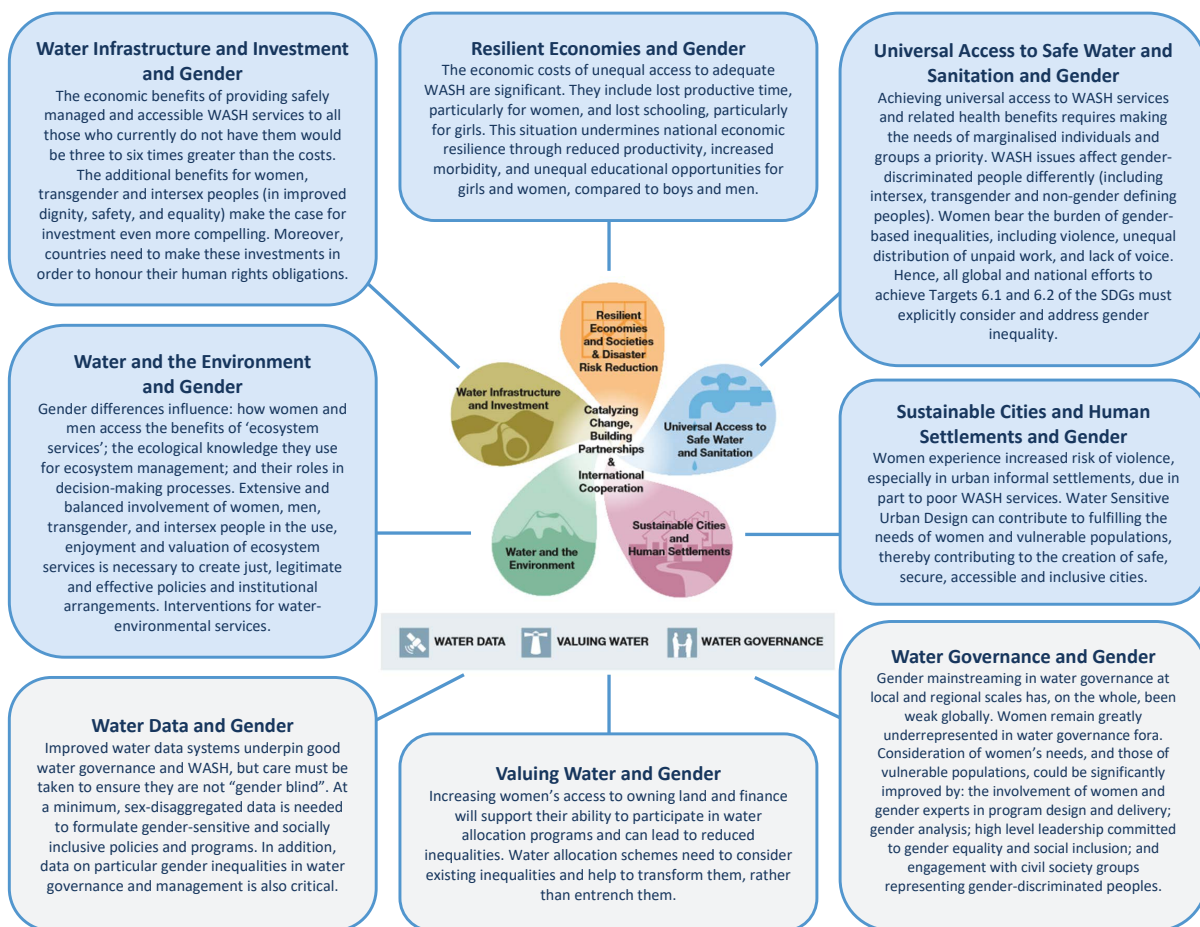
Water Infrastructure and Investment and Gender

The economic benefits of providing safely managed and accessible WASH services to all those who currently do not have them would be three to six times greater than the costs. The additional benefits for women, transgender and intersex peoples (in improved dignity, safety, and equality) make the case for investment even more compelling. Moreover, countries need to make these investments in order to honour their human rights obligations.

Resilient Economies and Gender

The economic costs of unequal access to adequate WASH are significant. They include lost productive time, particularly for women, and lost schooling, particularly for girls. This situation undermines national economic resilience through reduced productivity, increased morbidity, and unequal educational opportunities for girls and women, compared to boys and men.

Universal Access to Safe Water and Sanitation and Gender

Achieving universal access to WASH services and related health benefits requires making the needs of marginalised individuals and groups a priority. WASH issues affect gender-discriminated people differently (including intersex, transgender and non-gender defining peoples). Women bear the burden of gender-based inequalities, including violence, unequal distribution of unpaid work, and lack of voice. Hence, all global and national efforts to achieve Targets 6.1 and 6.2 of the SDGs must explicitly consider and address gender inequality.

Water and the Environment and Gender

Gender differences influence: how women and men access the benefits of 'ecosystem services'; the ecological knowledge they use for ecosystem management; and their roles in decision-making processes. Extensive and balanced involvement of women, men, transgender, and intersex people in the use, enjoyment and valuation of ecosystem services is necessary to create just, legitimate and effective policies and institutional arrangements. Interventions for water-environmental services.

Resilient Economies and Societies & Disaster Risk Reduction

Water Infrastructure and Investment

Catalyzing Change, Building Partnerships & International Cooperation

Universal Access to Safe Water and Sanitation

Water and the Environment

Sustainable Cities and Human Settlements

Sustainable Cities and Human Settlements and Gender

Women experience increased risk of violence, especially in urban informal settlements, due in part to poor WASH services. Water Sensitive Urban Design can contribute to fulfilling the needs of women and vulnerable populations, thereby contributing to the creation of safe, secure, accessible and inclusive cities.

WATER DATA    VALUING WATER    WATER GOVERNANCE

Water Governance and Gender

Gender mainstreaming in water governance at local and regional scales has, on the whole, been weak globally. Women remain greatly underrepresented in water governance fora. Consideration of women's needs, and those of vulnerable populations, could be significantly improved by: the involvement of women and gender experts in program design and delivery; gender analysis; high level leadership committed to gender equality and social inclusion; and engagement with civil society groups representing gender-discriminated peoples.

Water Data and Gender

Improved water data systems underpin good water governance and WASH, but care must be taken to ensure they are not "gender blind". At a minimum, sex-disaggregated data is needed to formulate gender-sensitive and socially inclusive policies and programs. In addition, data on particular gender inequalities in water governance and management is also critical.

Valuing Water and Gender

Increasing women's access to owning land and finance will support their ability to participate in water allocation programs and can lead to reduced inequalities. Water allocation schemes need to consider existing inequalities and help to transform them, rather than entrench them.